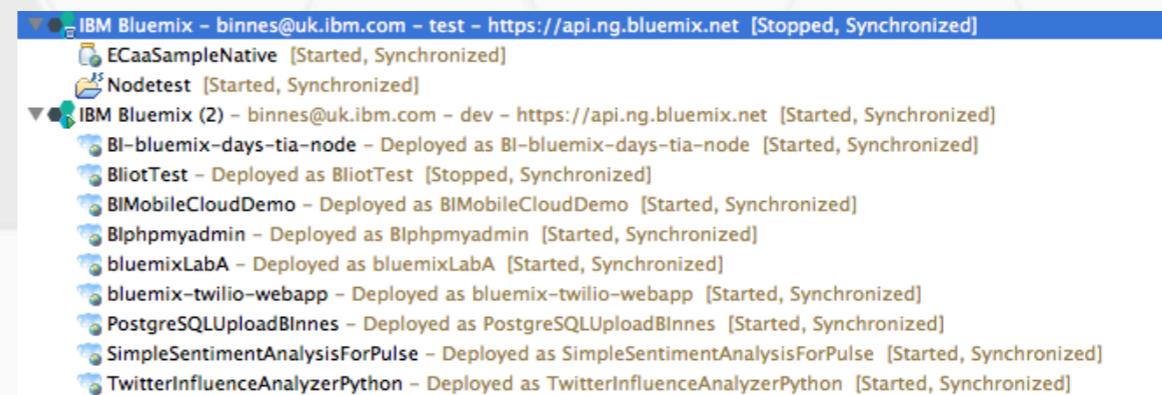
IBM Bluemix – binnes@uk.ibm.com – test – https://api.ng.bluemix.net [Stopped, Synchronized]
ECaaSampleNative [Started, Synchronized]
Nodetest [Started, Synchronized]
IBM Bluemix (2) – binnes@uk.ibm.com – dev – https://api.ng.bluemix.net [Started, Synchronized]
BI-bluemix-days-tia-node – Deployed as BI-bluemix-days-tia-node [Started, Synchronized]
BliotTest – Deployed as BliotTest [Stopped, Synchronized]
BIMobileCloudDemo – Deployed as BIMobileCloudDemo [Started, Synchronized]
BIphpmyadmin – Deployed as BIphpmyadmin [Started, Synchronized]
bluemixLabA – Deployed as bluemixLabA [Started, Synchronized]
bluemix-twilio-webapp – Deployed as bluemix-twilio-webapp [Started, Synchronized]
PostgreSQLUploadBInnes – Deployed as PostgreSQLUploadBInnes [Started, Synchronized]
SimpleSentimentAnalysisForPulse – Deployed as SimpleSentimentAnalysisForPulse [Started, Synchronized]
TwitterInfluenceAnalyzerPython – Deployed as TwitterInfluenceAnalyzerPython [Started, Synchronized]